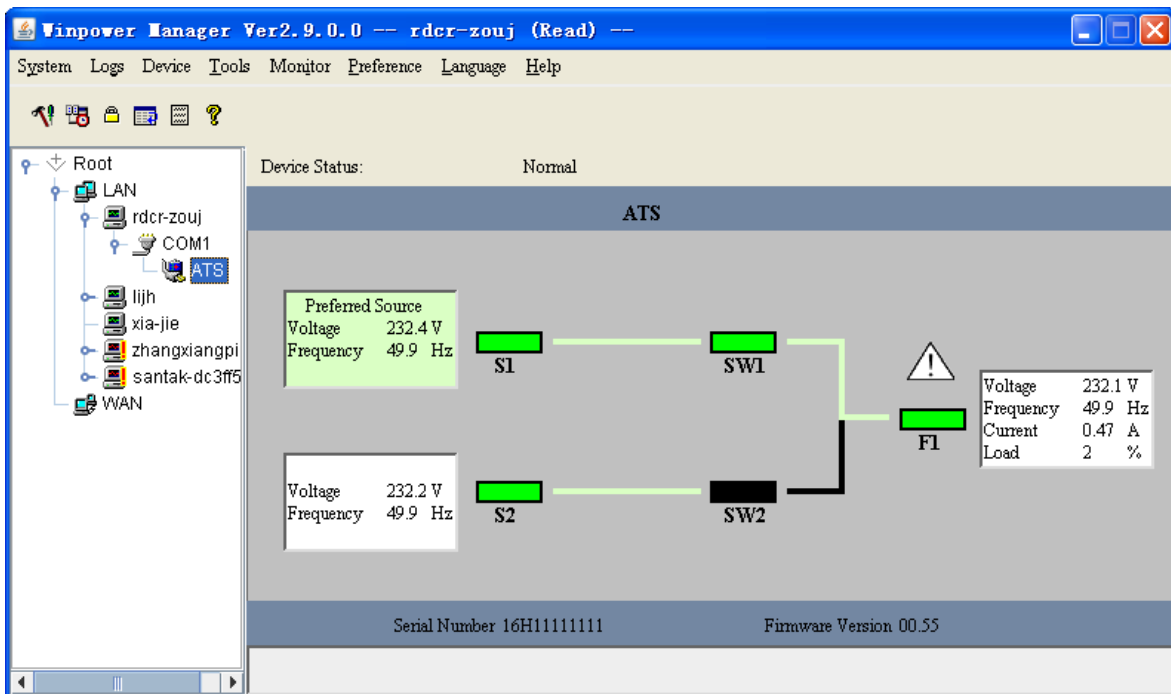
Winpower Manager Ver2.9.0.0 -- rdcr-zouj (Read) --

System Logs Device Tools Monitor Preference Language Help

Root
LAN
rdcr-zouj
COM1
ATS
lijh
xia-jie
zhangxiangpi
santak-dc3ff5
WAN

Device Status: Normal

ATS

Preferred Source
Voltage 232.4 V
Frequency 49.9 Hz

S1

SW1

Voltage 232.2 V
Frequency 49.9 Hz

S2

SW2

F1

Voltage 232.1 V
Frequency 49.9 Hz
Current 0.47 A
Load 2 %

Serial Number 16H11111111

Firmware Version 00.55